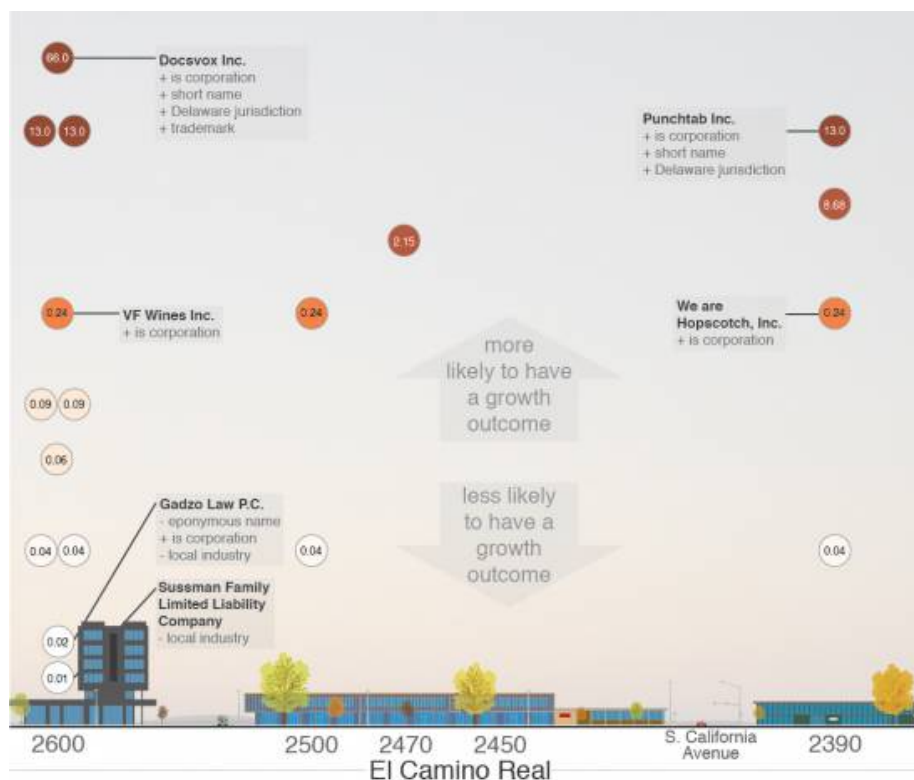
66.0

Docsvox Inc.
+ is corporation
+ short name
+ Delaware jurisdiction
+ trademark

13.0 13.0

Punchtab Inc.
+ is corporation
+ short name
+ Delaware jurisdiction

13.0

8.68

2.15

0.24

VF Wines Inc.
+ is corporation

0.24

We are Hopscotch, Inc.
+ is corporation

0.24

more likely to have a growth outcome

0.09 0.09

0.06

less likely to have a growth outcome

Gadzo Law P.C.
- eponymous name
+ is corporation
- local industry

0.04 0.04

0.04

0.04

Sussman Family Limited Liability Company
- local industry

0.02

0.01

2600

2500

2470

2450

S. California Avenue

2390

El Camino Real